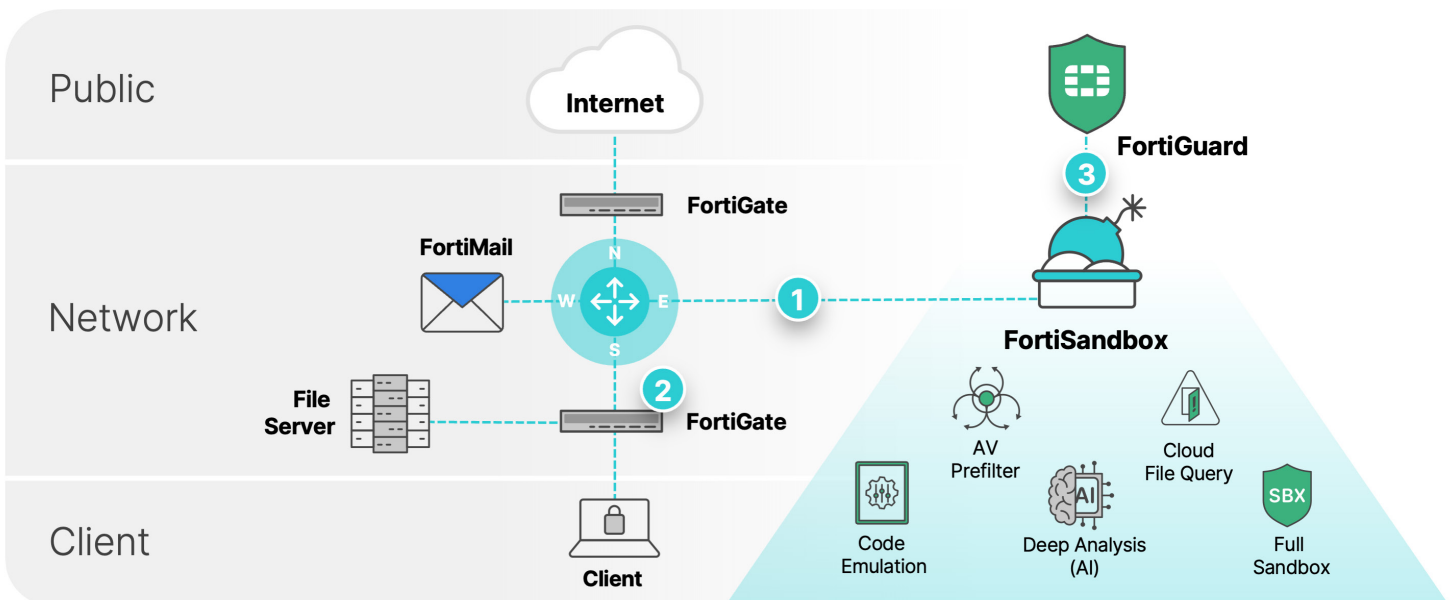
Public

Internet

FortiGuard

3

FortiGate

FortiMail

N

W

E

S

1

Network

FortiSandbox

2

File Server

FortiGate

AV Prefilter

Cloud File Query

AI

SBX

Client

Code Emulation

Deep Analysis (AI)

Full Sandbox

Client